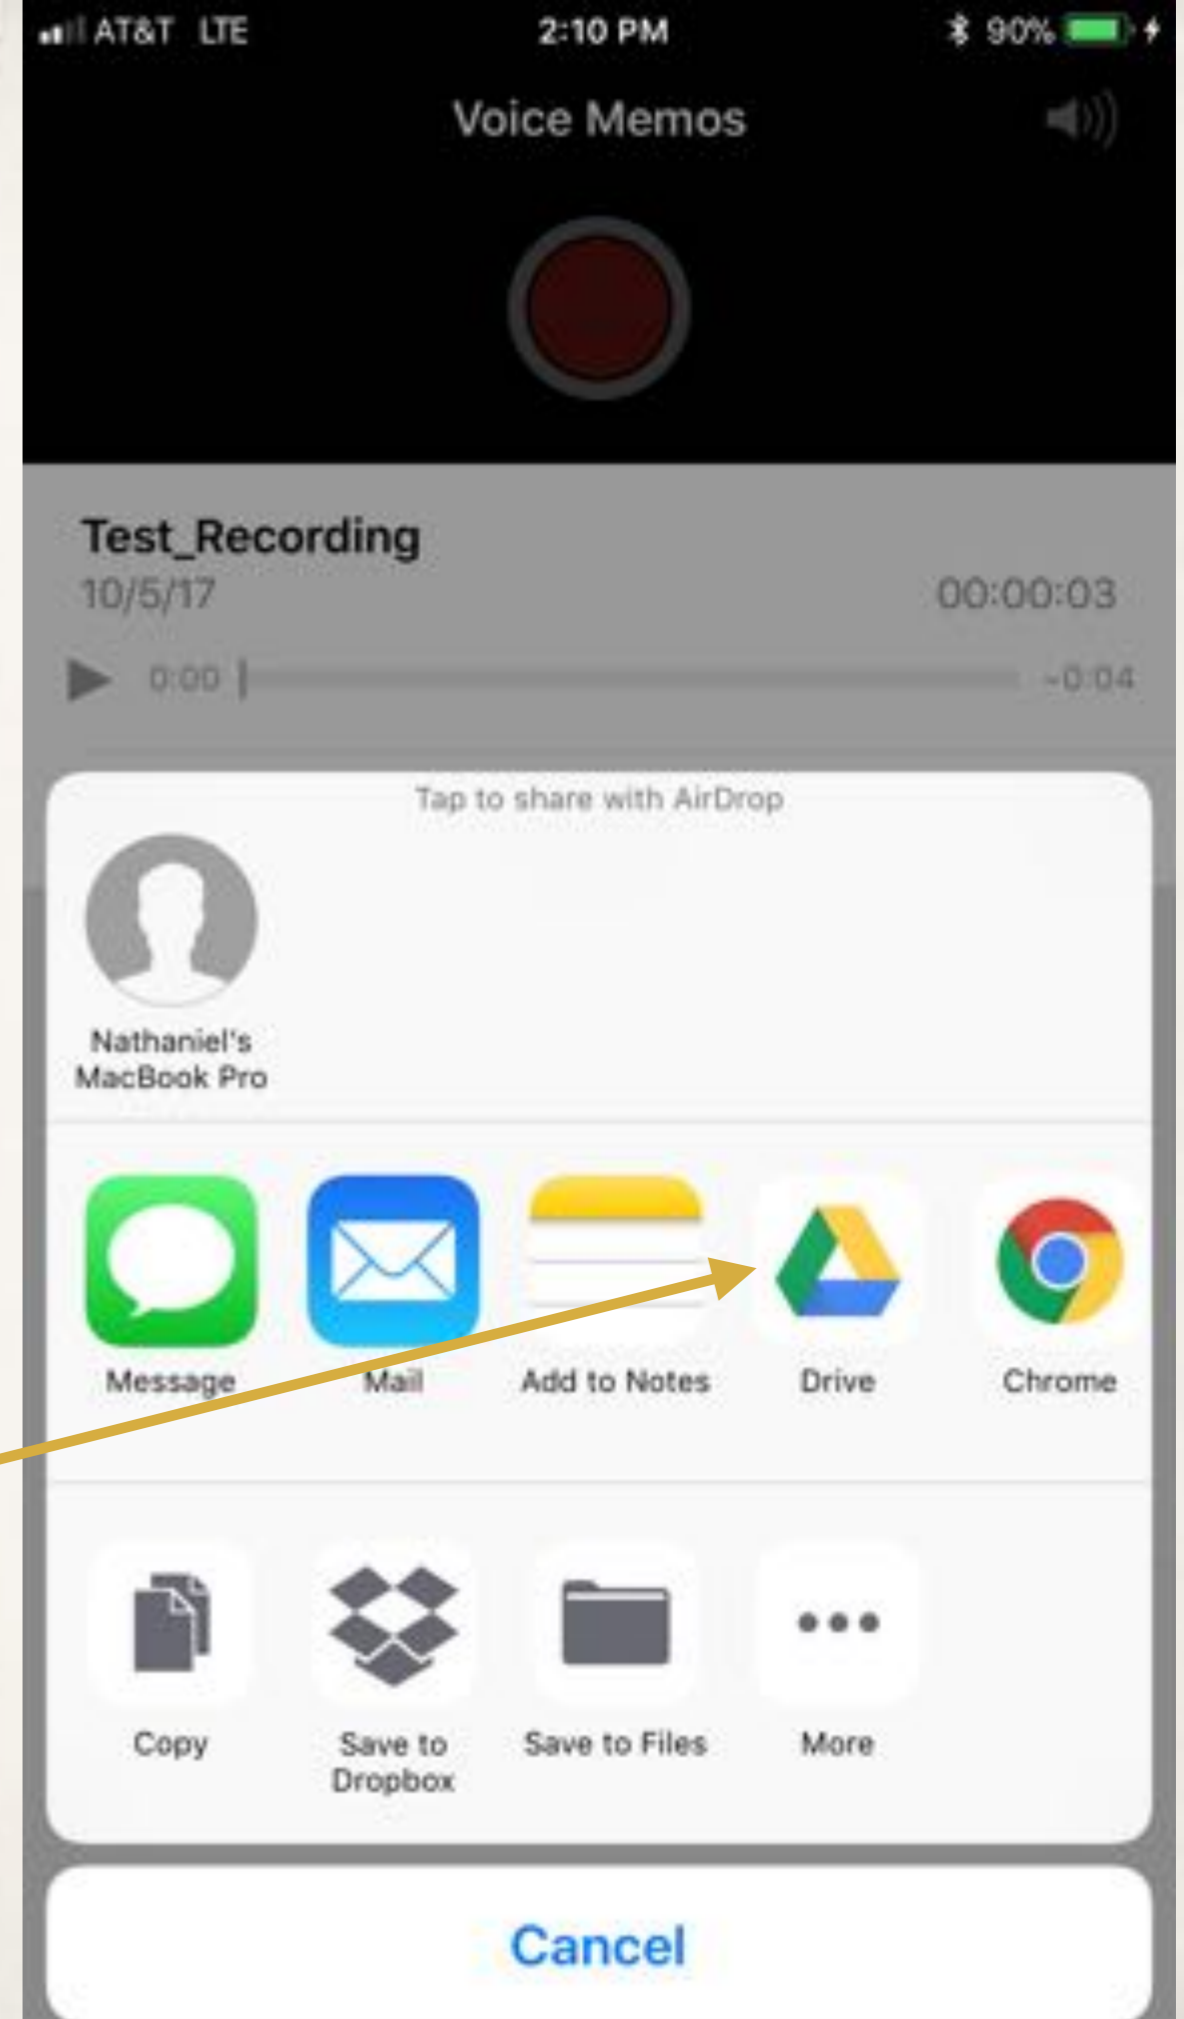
AT&T LTE 2:10 PM 90%

Voice Memos

Test_Recording
10/5/17 00:00:03

0:00 -0:04

Tap to share with AirDrop

Nathaniel's MacBook Pro

Message
Mail
Add to Notes
Drive
Chrome

Copy
Save to Dropbox
Save to Files
More

Cancel